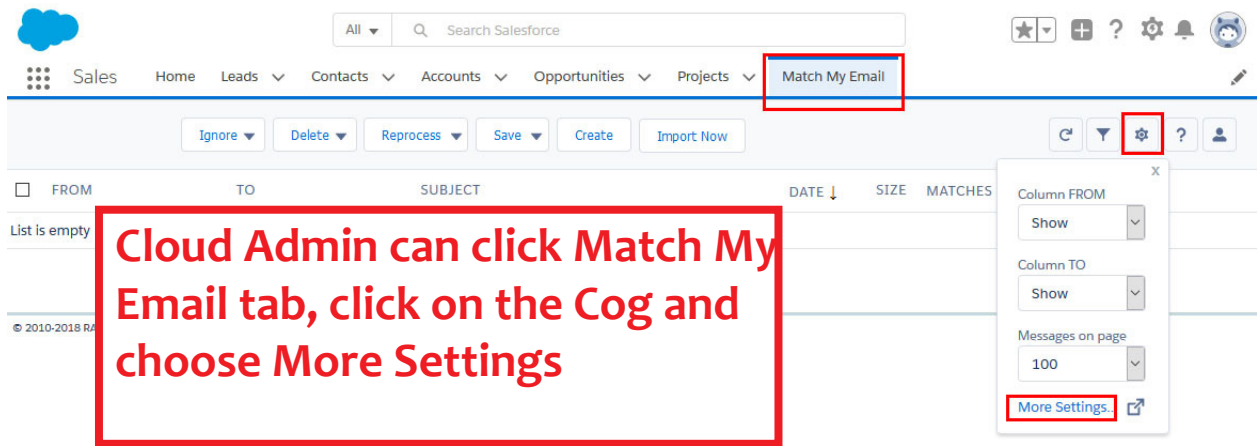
All ▾ Search Salesforce

Sales Home Leads Contacts Accounts Opportunities Projects Match My Email

Ignore ▾ Delete ▾ Reprocess ▾ Save ▾ Create Import Now

FROM TO SUBJECT DATE ↓ SIZE MATCHES

List is empty

© 2010-2018 RA

Cloud Admin can click Match My Email tab, click on the Cog and choose More Settings

x

Column FROM
Show

Column TO
Show

Messages on page
100

More Settings...